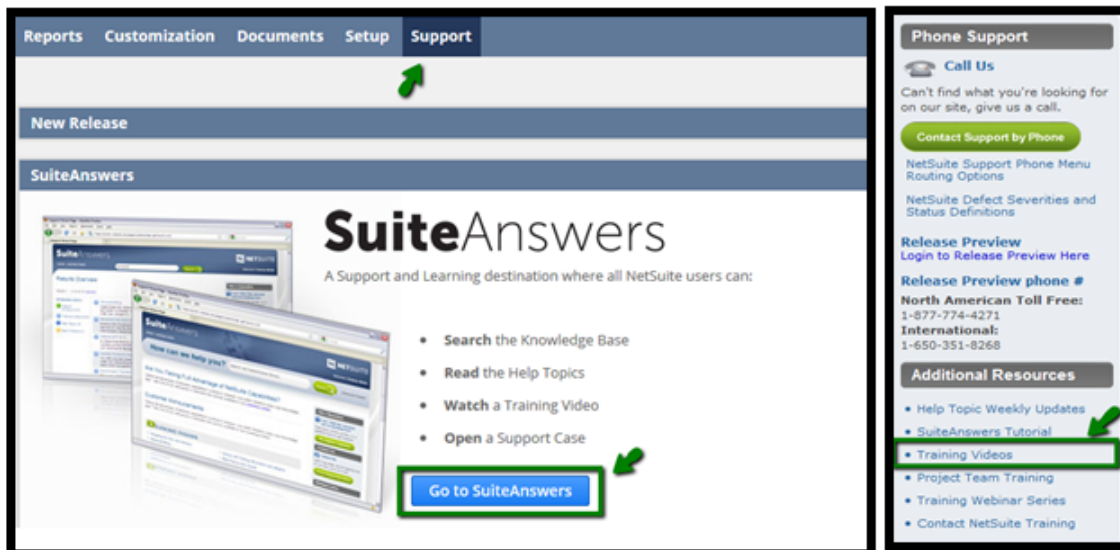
Reports Customization Documents Setup Support

New Release

SuiteAnswers

SuiteAnswers

A Support and Learning destination where all NetSuite users can:

• **Search** the Knowledge Base
• **Read** the Help Topics
• **Watch** a Training Video
• **Open** a Support Case

Go to SuiteAnswers

Phone Support

Call Us

Can't find what you're looking for on our site, give us a call.

Contact Support by Phone

NetSuite Support Phone Menu Routing Options

NetSuite Defect Severities and Status Definitions

Release Preview
Login to Release Preview Here

Release Preview phone #
North American Toll Free:
1-877-774-4271
International:
1-650-351-8268

Additional Resources

• Help Topic Weekly Updates
• SuiteAnswers Tutorial
• Training Videos
• Project Team Training
• Training Webinar Series
• Contact NetSuite Training